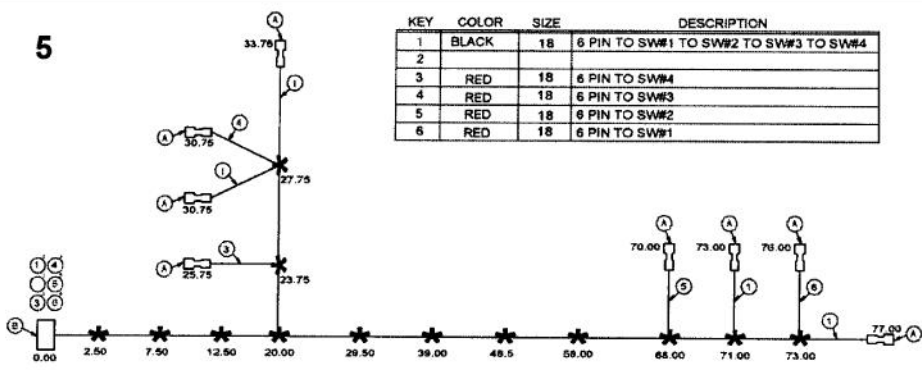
5

| KEY | COLOR | SIZE | DESCRIPTION |
|---|---|---|---|
| 1 | BLACK | 18 | 6 PIN TO SW#1 TO SW#2 TO SW#3 TO SW#4 |
| 2 | | | |
| 3 | RED | 18 | 6 PIN TO SW#4 |
| 4 | RED | 18 | 6 PIN TO SW#3 |
| 5 | RED | 18 | 6 PIN TO SW#2 |
| 6 | RED | 18 | 6 PIN TO SW#1 |

A
33.75
1
A
30.75
4
A
30.75
1
27.75
A
25.75
3
23.75
1 4
5
3 6
B
0.00
2.50
7.50
12.50
20.00
29.50
39.00
48.5
58.00
A
70.00
5
68.00
A
73.00
1
71.00
A
76.00
6
73.00
1
77.00
A